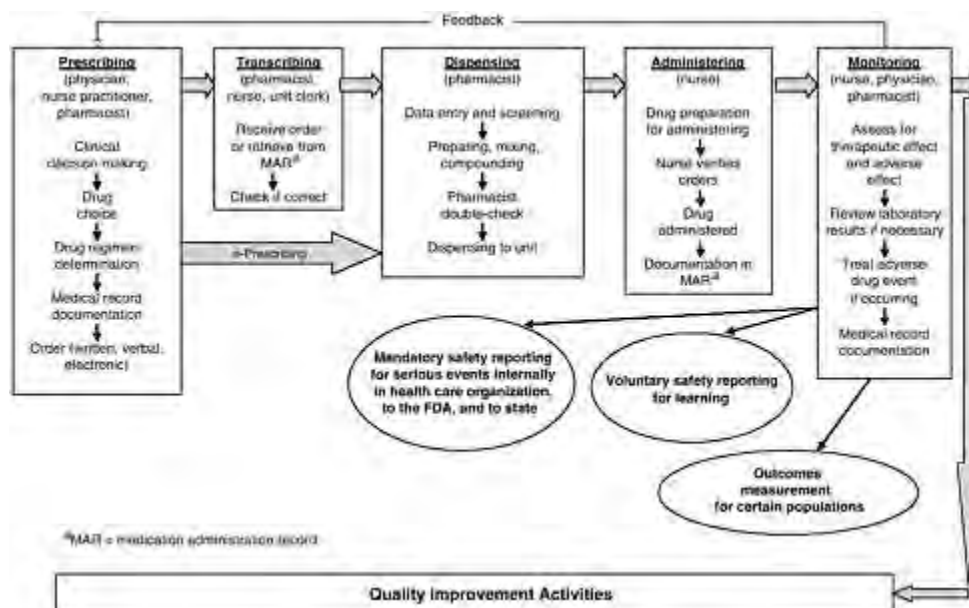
Feedback

Prescribing
(physician, nurse practitioner, pharmacist)

Clinical decision making

Drug choice

Drug regimen determination

Medical record documentation

Order (written, verbal, electronic)

Transcribing
(pharmacist, nurse, unit clerk)

Receive order or retrieve from MAR$^a$

Check if correct

e-Prescribing

Dispensing
(pharmacist)

Data entry and screening

Preparing, mixing, compounding

Pharmacist double-check

Dispensing to unit

Administering
(nurse)

Drug preparation for administering

Nurse verifies orders

Drug administered

Documentation in MAR$^a$

Monitoring
(nurse, physician, pharmacist)

Assess for therapeutic effect and adverse effect

Review laboratory results if necessary

Treat adverse drug event if occurring

Medical record documentation

Mandatory safety reporting for serious events internally in health care organization, to the FDA, and to state

Voluntary safety reporting for learning

Outcomes measurement for certain populations

$^a$MAR = medication administration record

Quality Improvement Activities